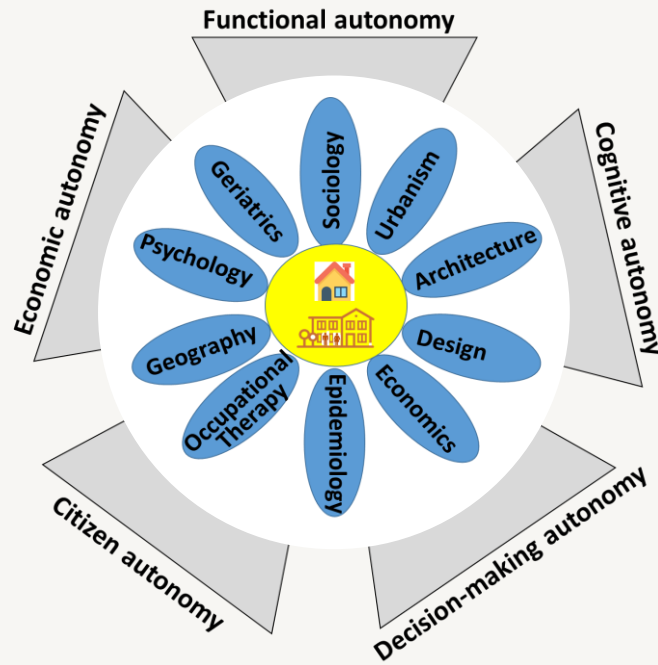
Functional autonomy

Cognitive autonomy

Decision-making autonomy

Citizen autonomy

Economic autonomy

Sociology

Urbanism

Architecture

Design

Economics

Epidemiology

Occupational Therapy

Geography

Psychology

Geriatrics